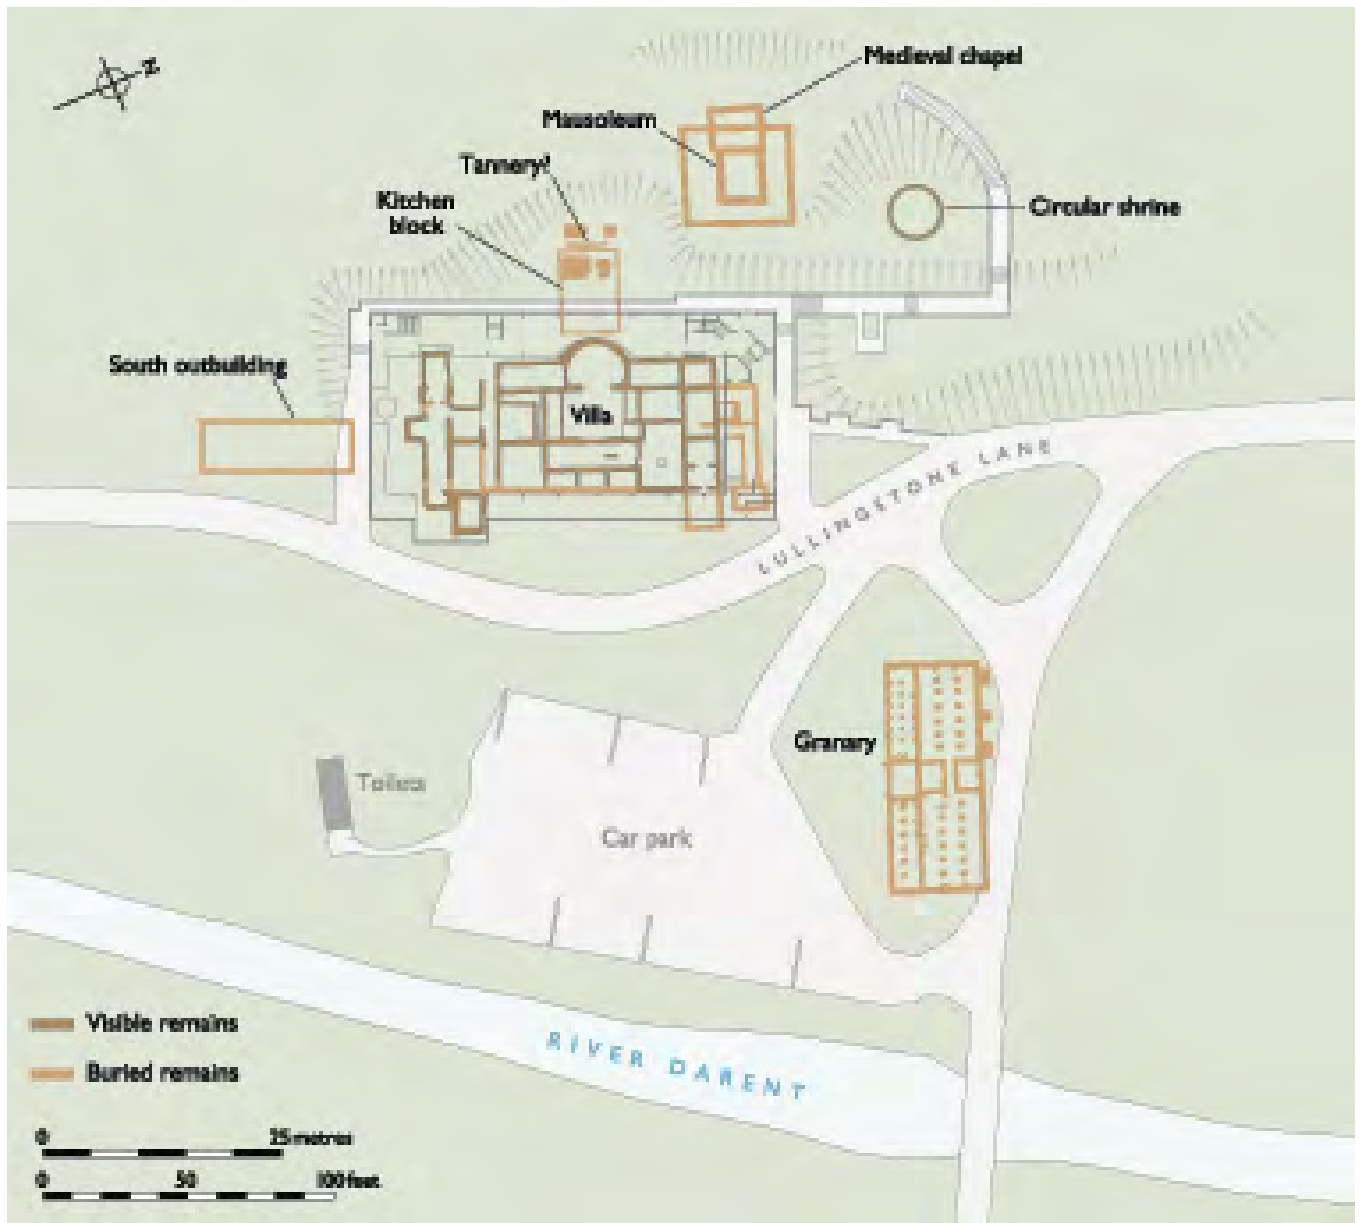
N

Medieval chapel

Mausoleum

Tannery?

Kitchen block

Circular shrine

South outbuilding

Villa

LULLINGSTONE LANE

Granary

Toilets

Car park

Visible remains

Buried remains

RIVER DARENT

0

25 metres

0

50

100 feet